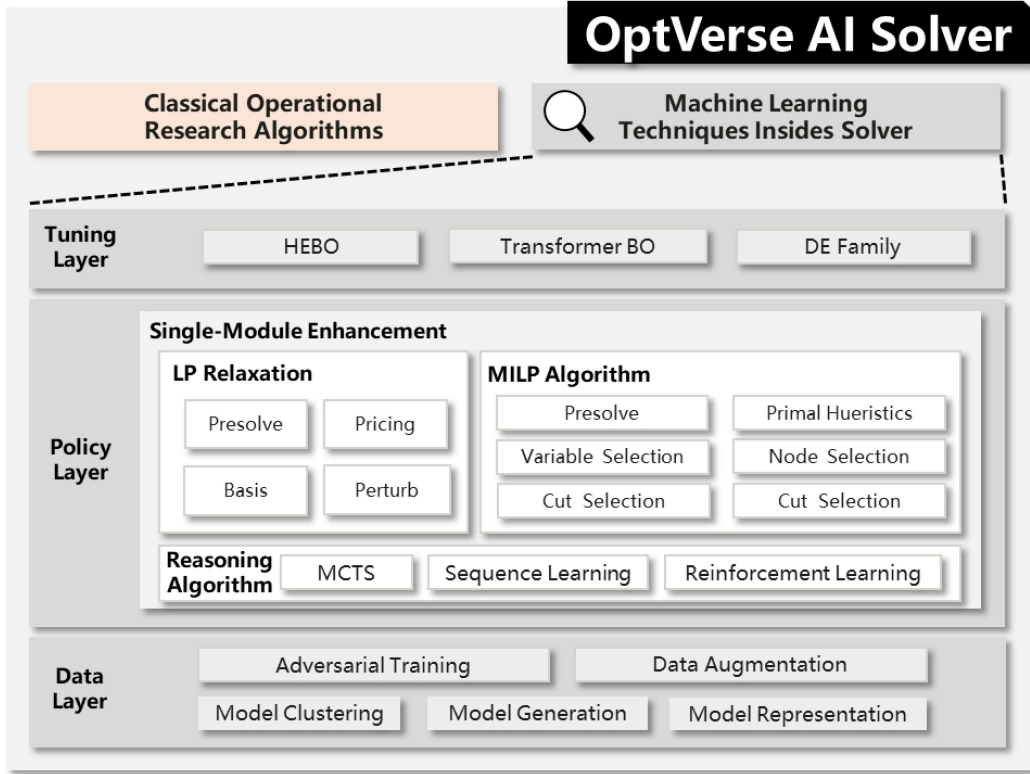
OptVerse AI Solver

Classical Operational Research Algorithms

Machine Learning Techniques Insides Solver

Tuning Layer

HEBO

Transformer BO

DE Family

Policy Layer

Single-Module Enhancement

LP Relaxation

Presolve

Pricing

Basis

Perturb

MILP Algorithm

Presolve

Primal Hueristics

Variable Selection

Node Selection

Cut Selection

Cut Selection

Reasoning Algorithm

MCTS

Sequence Learning

Reinforcement Learning

Data Layer

Adversarial Training

Data Augmentation

Model Clustering

Model Generation

Model Representation